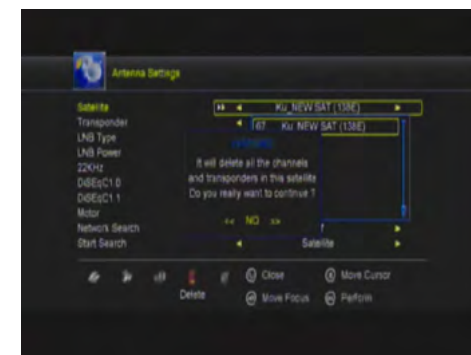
Antenna Settings

Satellite
Transponder
LNB Type
LNB Power
22KHz
DiSEqC1.0
DiSEqC1.1
Motor
Network Search
Start Search

Ku_NEW SAT (138E)
67 Ku_NEW SAT (138E)

WARNING
It will delete all the channels and transponders in this satellite
Do you really want to continue ?
<< NO >>

Satellite

Delete
Close
Move Cursor
Move Focus
Perform